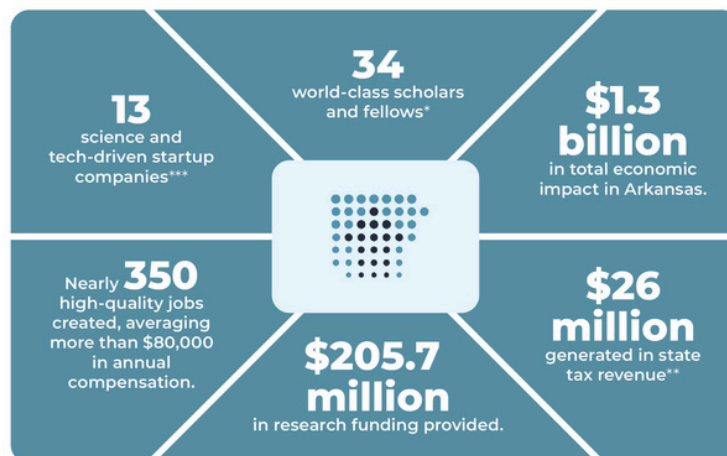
34
world-class scholars and fellows*

13
science and tech-driven startup companies***

$1.3 billion
in total economic impact in Arkansas.

Nearly 350
high-quality jobs created, averaging more than $80,000 in annual compensation.

$205.7 million
in research funding provided.

$26 million
generated in state tax revenue**